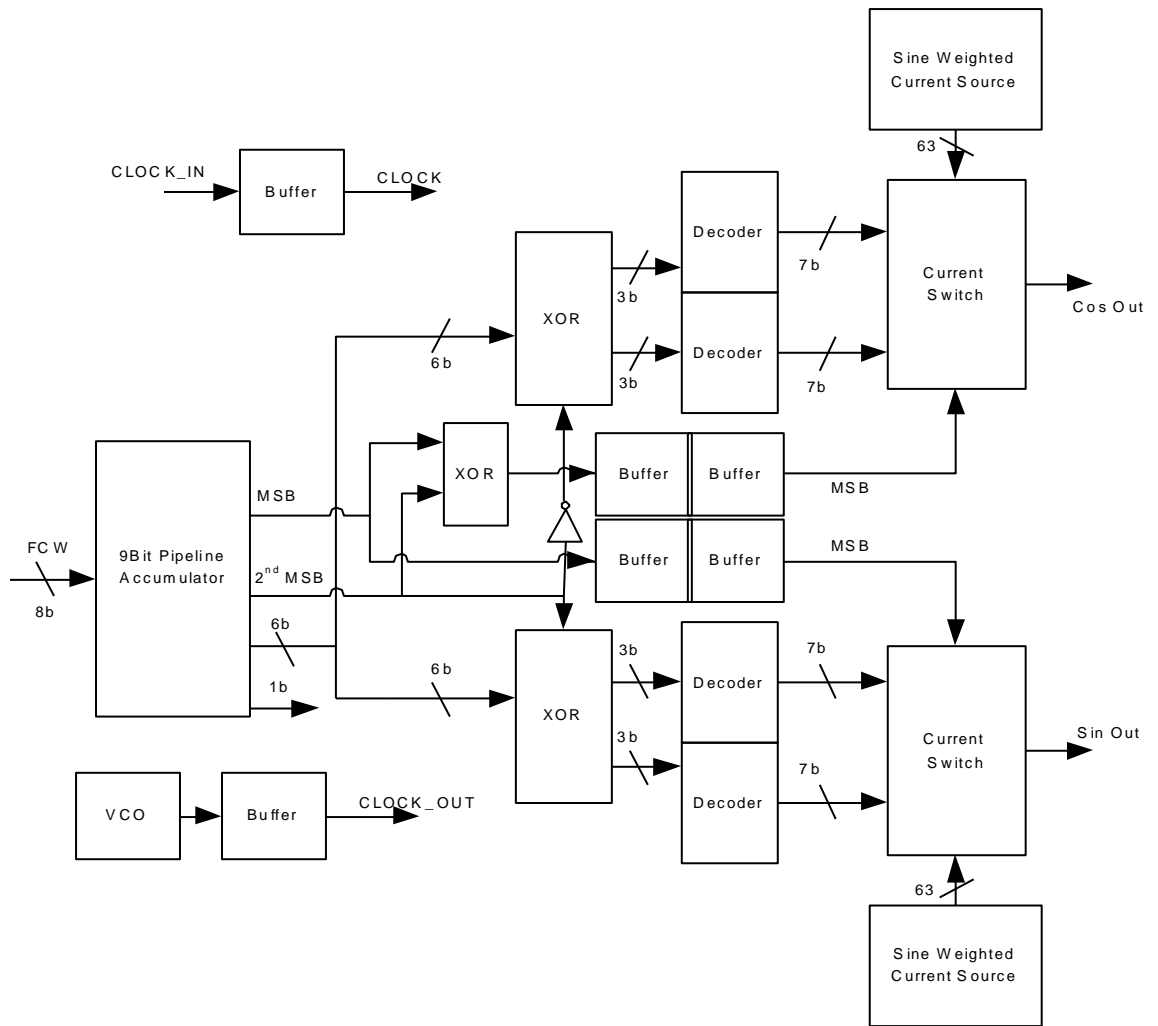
Sine Weighted Current Source

63

CLOCK_IN

Buffer

CLOCK

Decoder

7b

Current Switch

Cos Out

XOR

3b

6b

3b

Decoder

7b

XOR

Buffer

Buffer

MSB

MSB

FCW

8b

9Bit Pipeline Accumulator

$2^{nd}$ MSB

Buffer

Buffer

MSB

6b

6b

1b

XOR

3b

Decoder

7b

3b

Decoder

7b

Current Switch

Sin Out

VCO

Buffer

CLOCK_OUT

63

Sine Weighted Current Source